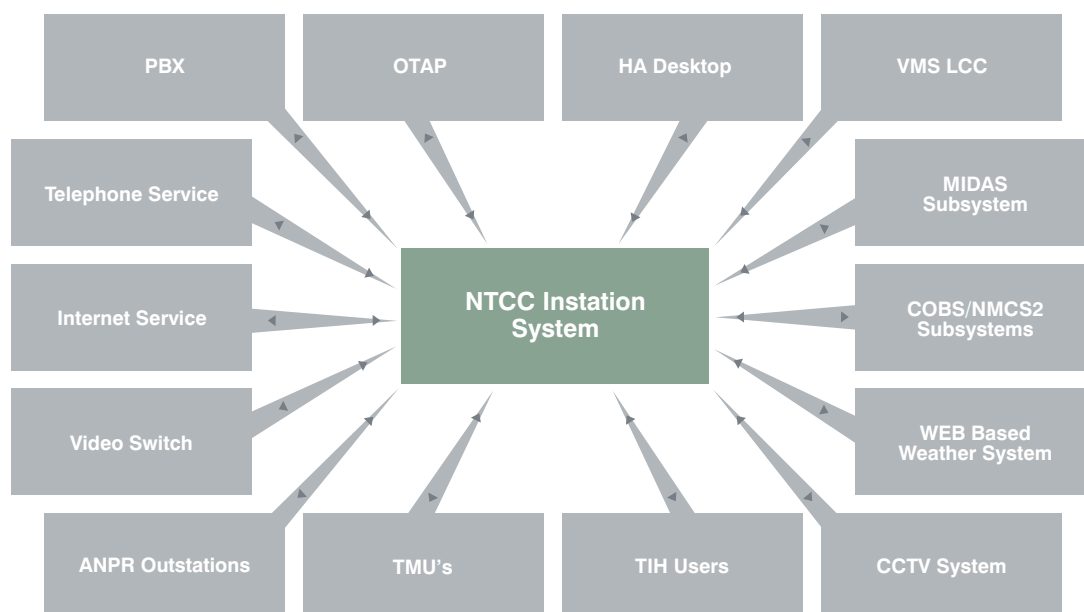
PBX

OTAP

HA Desktop

VMS LCC

Telephone Service

MIDAS Subsystem

NTCC Instation System

Internet Service

COBS/NMCS2 Subsystems

Video Switch

WEB Based Weather System

ANPR Outstations

TMU's

TIH Users

CCTV System